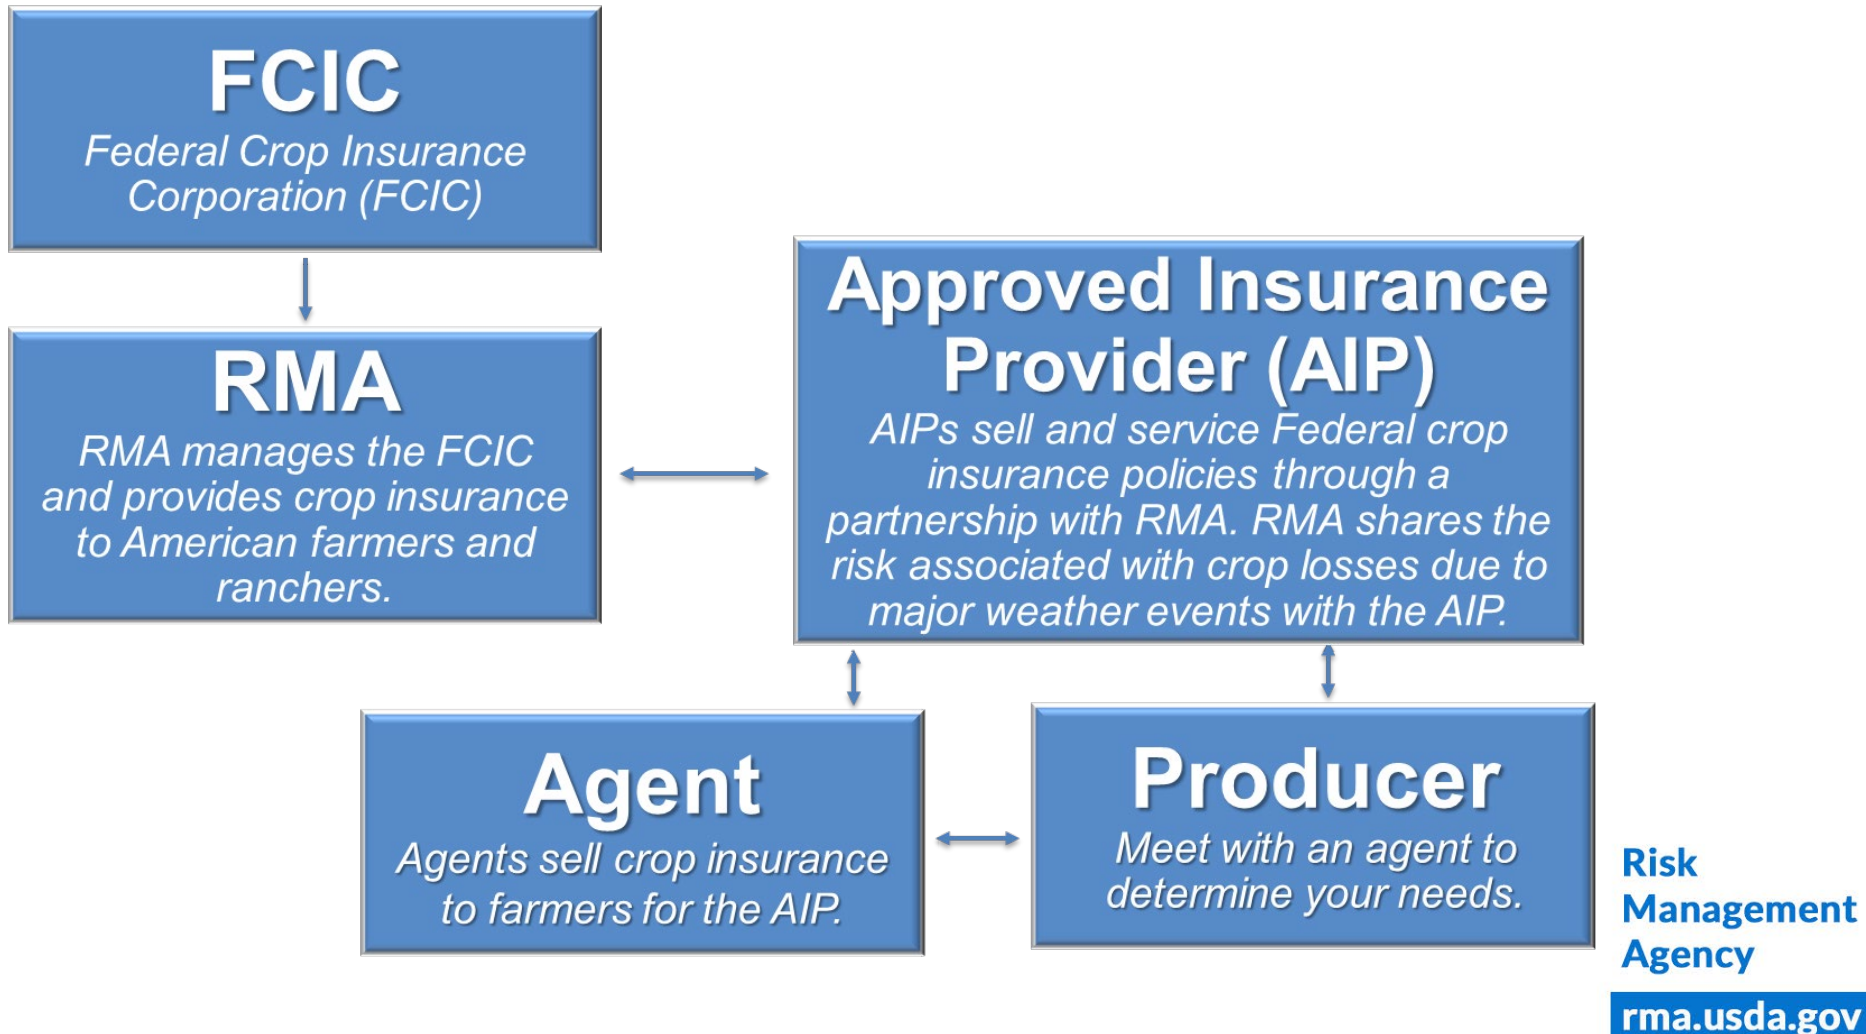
FCIC
Federal Crop Insurance Corporation (FCIC)

RMA
RMA manages the FCIC and provides crop insurance to American farmers and ranchers.

Approved Insurance Provider (AIP)
AIPs sell and service Federal crop insurance policies through a partnership with RMA. RMA shares the risk associated with crop losses due to major weather events with the AIP.

Agent
Agents sell crop insurance to farmers for the AIP.

Producer
Meet with an agent to determine your needs.

Risk Management Agency
rma.usda.gov